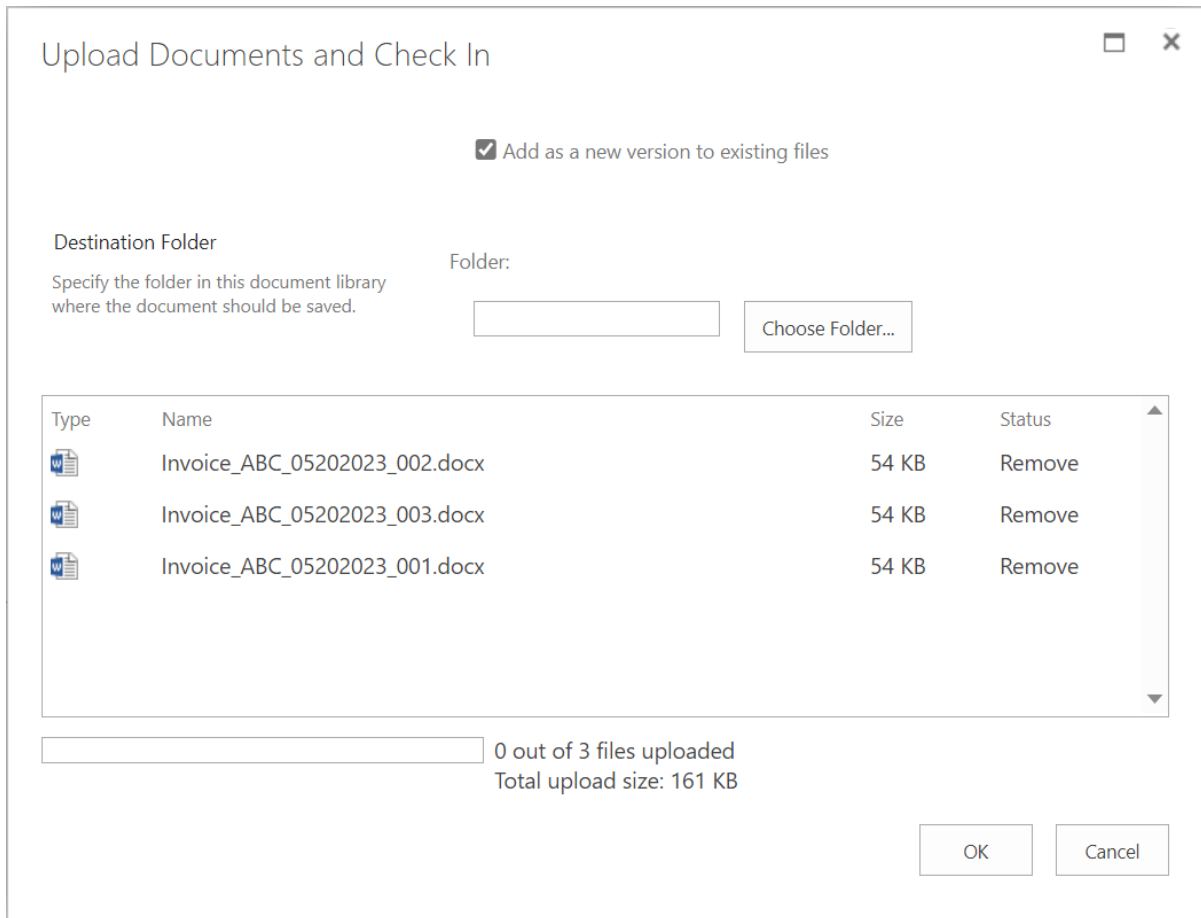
Upload Documents and Check In

Add as a new version to existing files

Destination Folder

Specify the folder in this document library where the document should be saved.

Folder:

Choose Folder...

| Type | Name | Size | Status |
|---|---|---|---|
| W | Invoice_ABC_05202023_002.docx | 54 KB | Remove |
| W | Invoice_ABC_05202023_003.docx | 54 KB | Remove |
| W | Invoice_ABC_05202023_001.docx | 54 KB | Remove |

0 out of 3 files uploaded
Total upload size: 161 KB

OK

Cancel